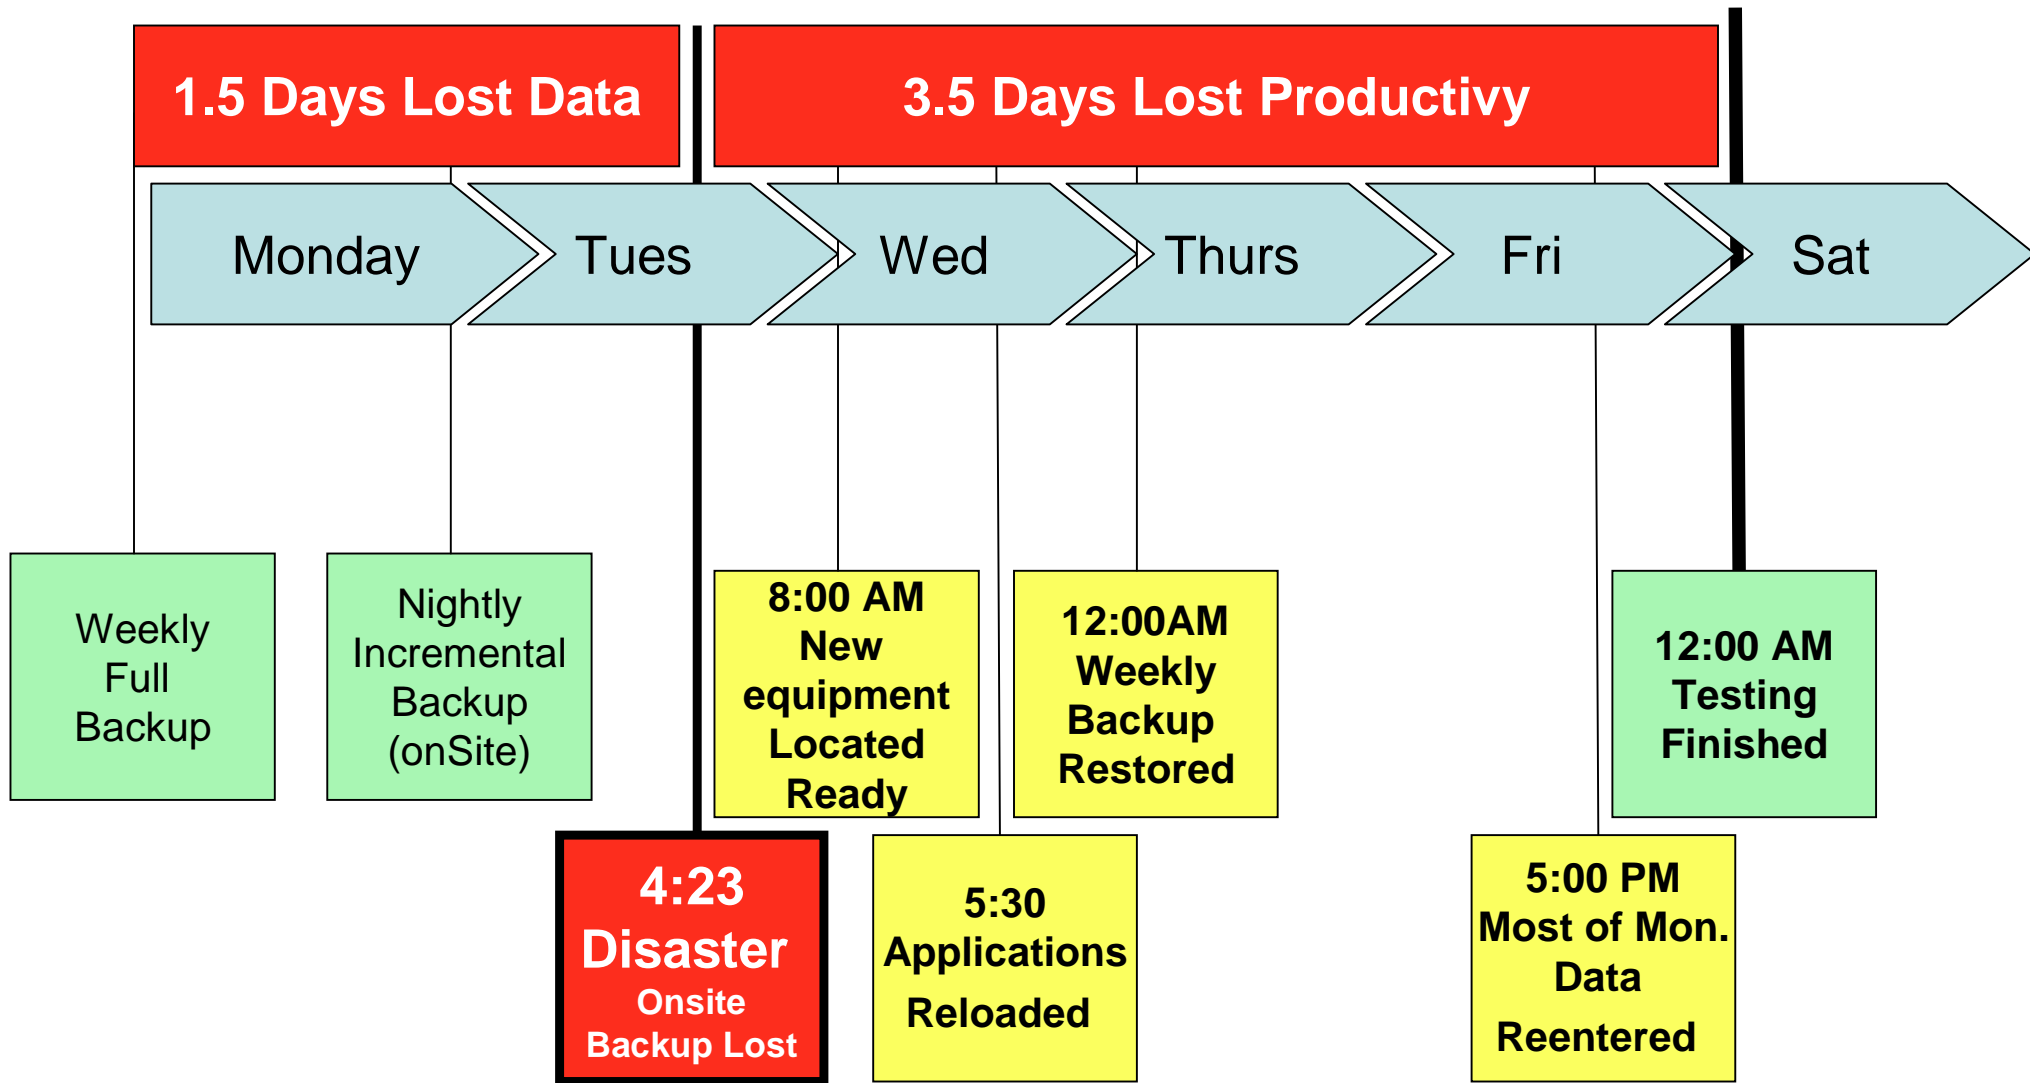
1.5 Days Lost Data

3.5 Days Lost Productivy

Monday

Tues

Wed

Thurs

Fri

Sat

Weekly Full Backup

Nightly Incremental Backup (onSite)

8:00 AM New equipment Located Ready

12:00AM Weekly Backup Restored

12:00 AM Testing Finished

4:23 Disaster Onsite Backup Lost

5:30 Applications Reloaded

5:00 PM Most of Mon. Data Reentered